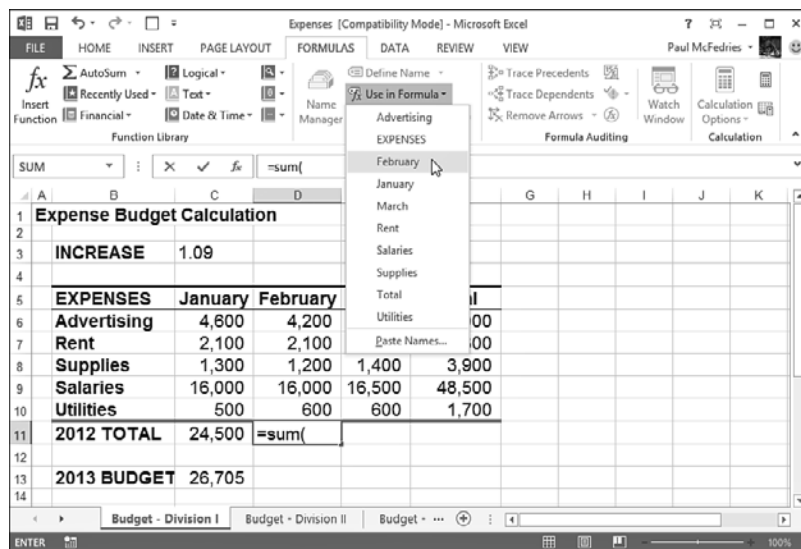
Expenses [Compatibility Mode] - Microsoft Excel

FILE HOME INSERT PAGE LAYOUT FORMULAS DATA REVIEW VIEW Paul McFedries

Insert Function AutoSum Recently Used Financial Logical Text Date & Time Function Library

Name Manager Define Name Use in Formula

Advertising
EXPENSES
February
January
March
Rent
Salaries
Supplies
Total
Utilities
Paste Names...

Trace Precedents Trace Dependents Remove Arrows Formula Auditing Watch Window Calculation Options Calculation

SUM =sum(

| | A | B | C | D | E | F | G | H | I | J | K |
|---|---|---|---|---|---|---|---|---|---|---|---|
| 1 | | Expense Budget Calculation | | | | | | | | | |
| 2 | | | | | | | | | | | |
| 3 | | INCREASE | 1.09 | | | | | | | | |
| 4 | | | | | | | | | | | |
| 5 | | EXPENSES | January | February | | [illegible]l | | | | | |
| 6 | | Advertising | 4,600 | 4,200 | | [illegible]00 | | | | | |
| 7 | | Rent | 2,100 | 2,100 | | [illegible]00 | | | | | |
| 8 | | Supplies | 1,300 | 1,200 | 1,400 | 3,900 | | | | | |
| 9 | | Salaries | 16,000 | 16,000 | 16,500 | 48,500 | | | | | |
| 10 | | Utilities | 500 | 600 | 600 | 1,700 | | | | | |
| 11 | | 2012 TOTAL | 24,500 | =sum( | | | | | | | |
| 12 | | | | | | | | | | | |
| 13 | | 2013 BUDGET | 26,705 | | | | | | | | |
| 14 | | | | | | | | | | | |

Budget - Division I Budget - Division II Budget - ...

ENTER 100%